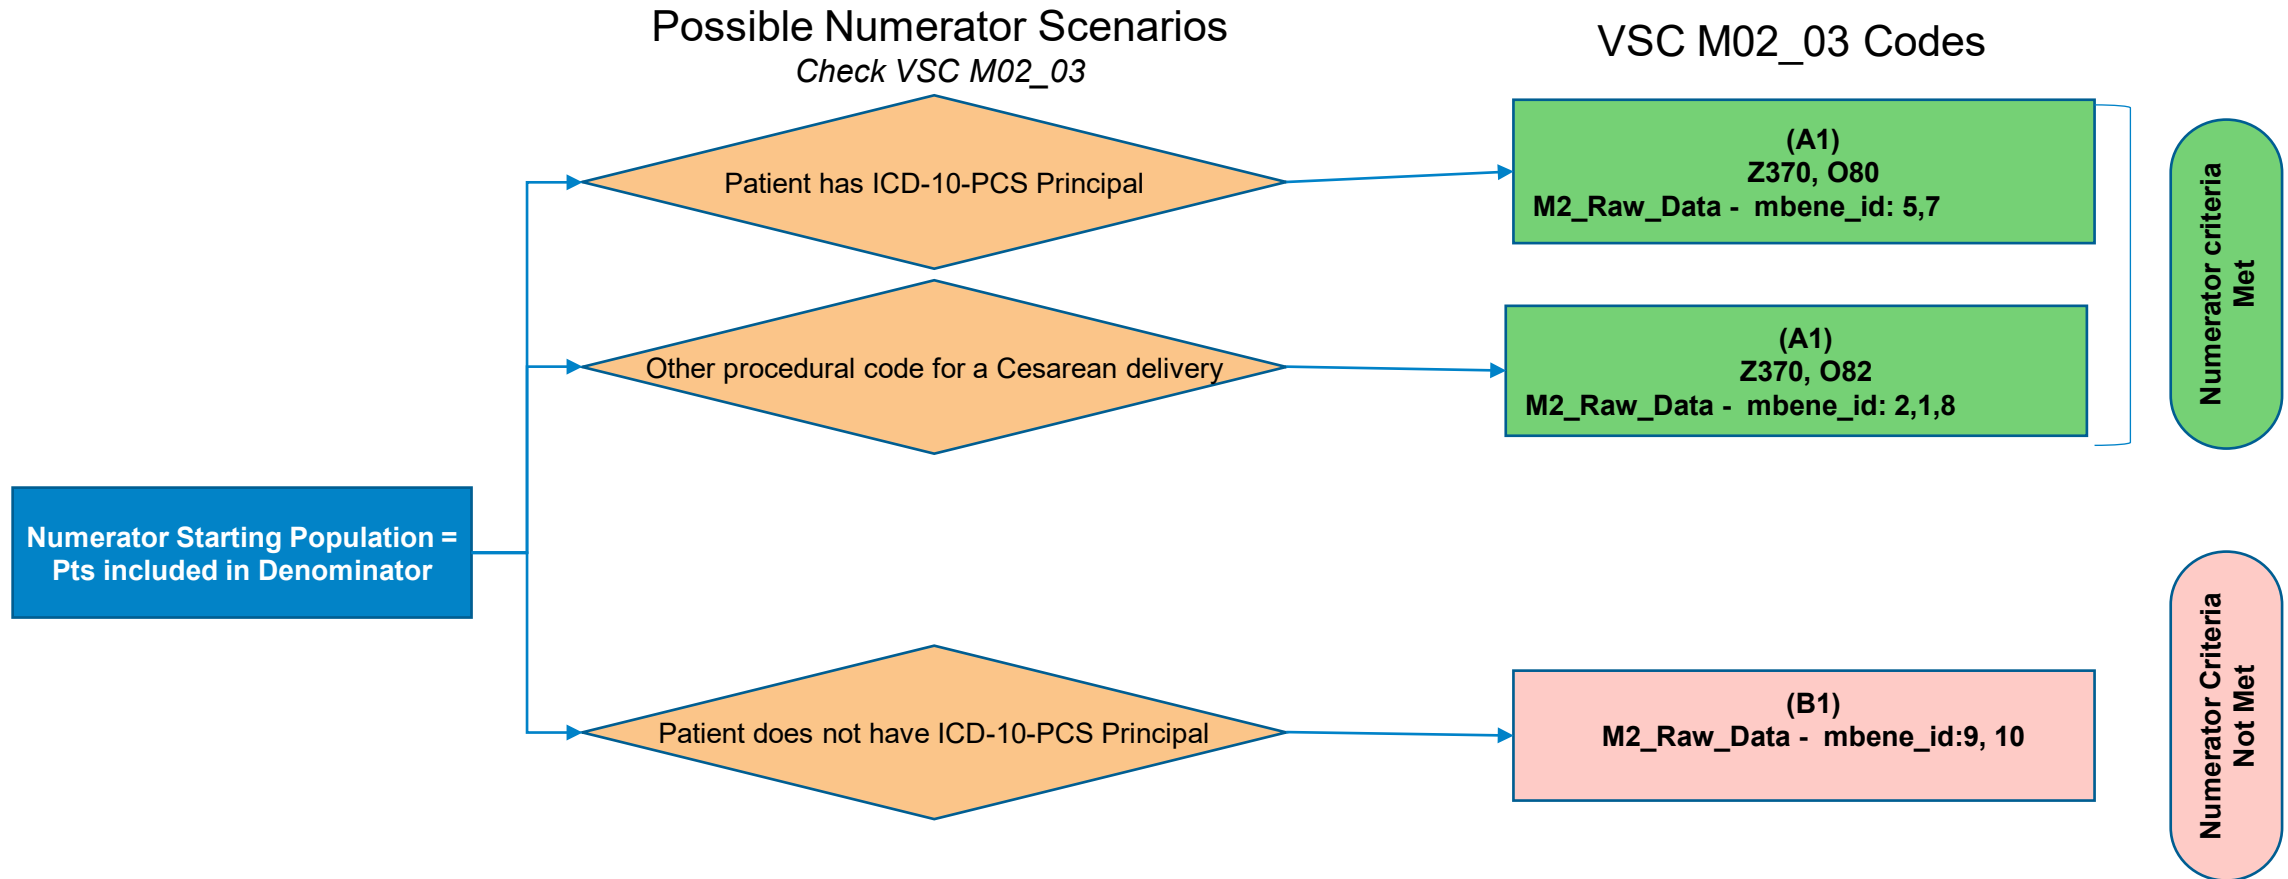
Possible Numerator Scenarios
*Check VSC M02_03*

VSC M02_03 Codes

Numerator Starting Population = Pts included in Denominator

Patient has ICD-10-PCS Principal

(A1)
Z370, O80
M2_Raw_Data - mbene_id: 5,7

Other procedural code for a Cesarean delivery

(A1)
Z370, O82
M2_Raw_Data - mbene_id: 2,1,8

Numerator criteria Met

Patient does not have ICD-10-PCS Principal

(B1)
M2_Raw_Data - mbene_id:9, 10

Numerator Criteria Not Met